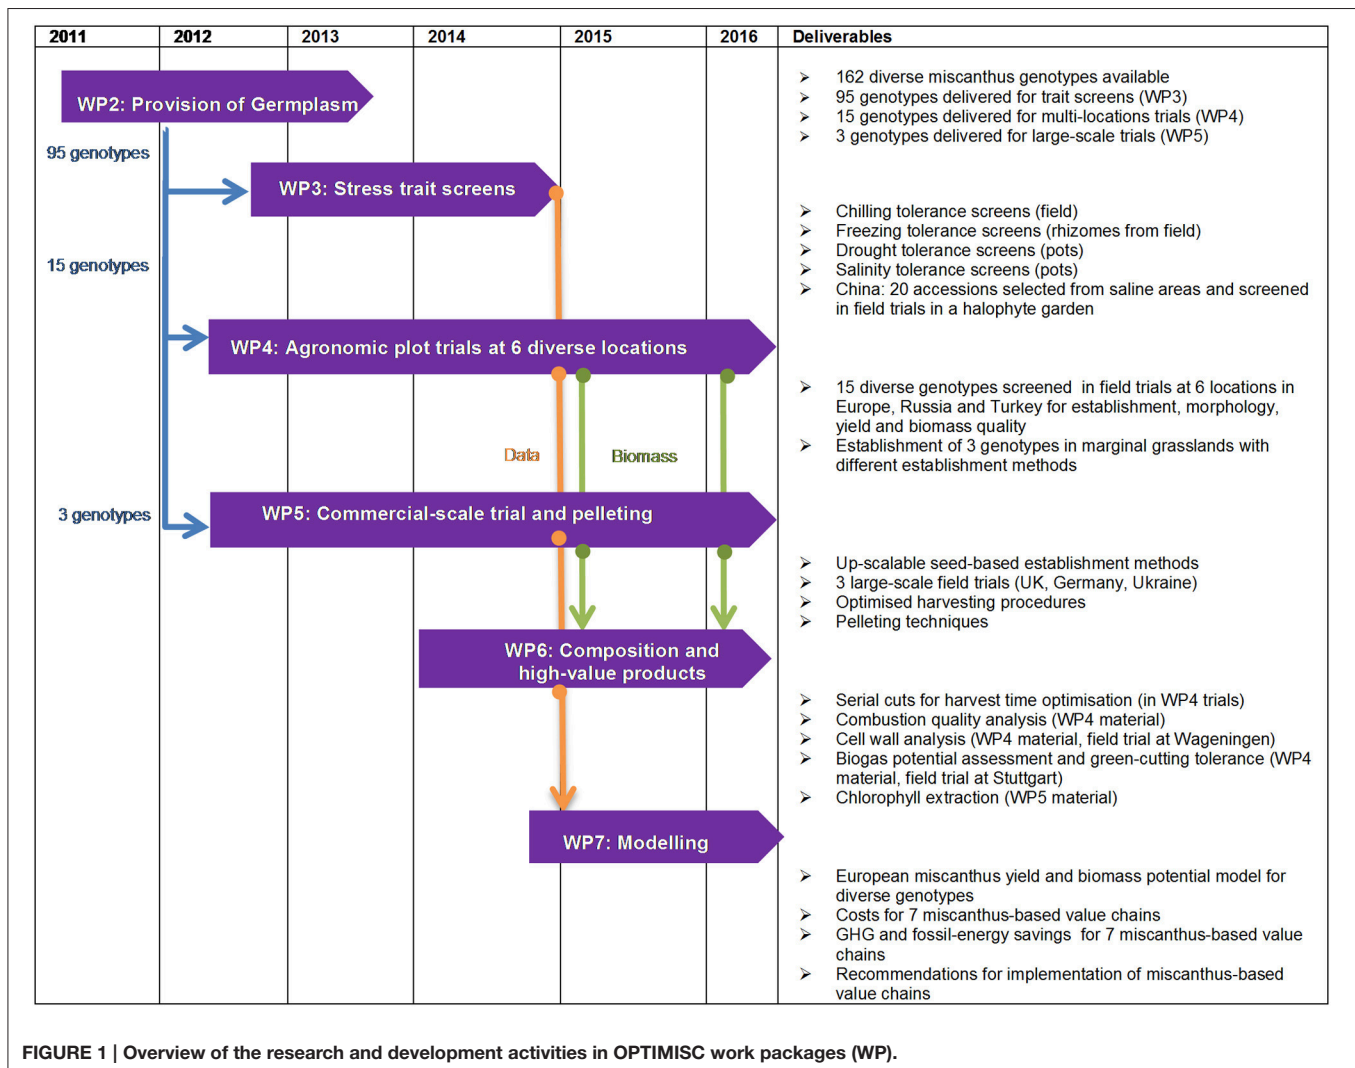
| 2011 | 2012 | 2013 | 2014 | 2015 | 2016 | Deliverables |
|---|---|---|---|---|---|---|

WP2: Provision of Germplasm

95 genotypes

WP3: Stress trait screens

15 genotypes

WP4: Agronomic plot trials at 6 diverse locations

Data

Biomass

3 genotypes

WP5: Commercial-scale trial and pelleting

WP6: Composition and high-value products

WP7: Modelling

➢ 162 diverse miscanthus genotypes available
➢ 95 genotypes delivered for trait screens (WP3)
➢ 15 genotypes delivered for multi-locations trials (WP4)
➢ 3 genotypes delivered for large-scale trials (WP5)

➢ Chilling tolerance screens (field)
➢ Freezing tolerance screens (rhizomes from field)
➢ Drought tolerance screens (pots)
➢ Salinity tolerance screens (pots)
➢ China: 20 accessions selected from saline areas and screened in field trials in a halophyte garden

➢ 15 diverse genotypes screened in field trials at 6 locations in Europe, Russia and Turkey for establishment, morphology, yield and biomass quality
➢ Establishment of 3 genotypes in marginal grasslands with different establishment methods

➢ Up-scalable seed-based establishment methods
➢ 3 large-scale field trials (UK, Germany, Ukraine)
➢ Optimised harvesting procedures
➢ Pelleting techniques

➢ Serial cuts for harvest time optimisation (in WP4 trials)
➢ Combustion quality analysis (WP4 material)
➢ Cell wall analysis (WP4 material, field trial at Wageningen)
➢ Biogas potential assessment and green-cutting tolerance (WP4 material, field trial at Stuttgart)
➢ Chlorophyll extraction (WP5 material)

➢ European miscanthus yield and biomass potential model for diverse genotypes
➢ Costs for 7 miscanthus-based value chains
➢ GHG and fossil-energy savings for 7 miscanthus-based value chains
➢ Recommendations for implementation of miscanthus-based value chains

FIGURE 1 | Overview of the research and development activities in OPTIMISC work packages (WP).